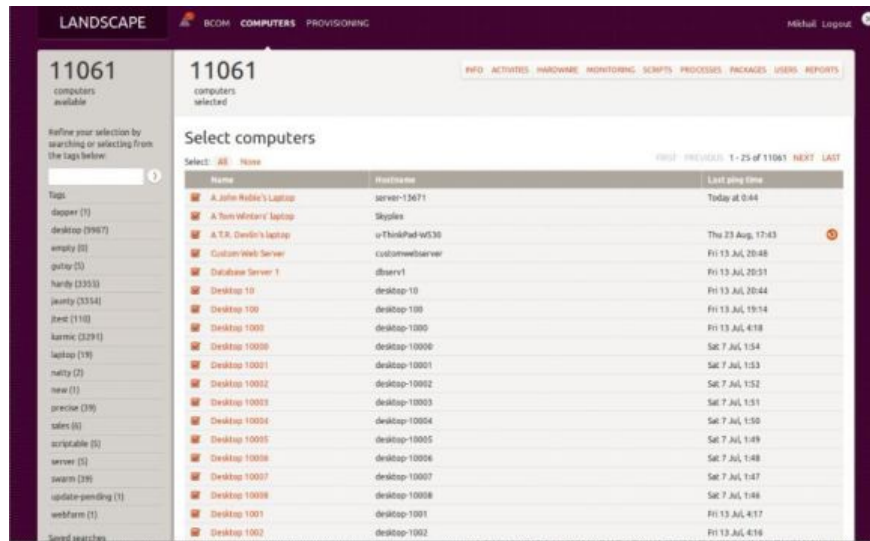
LANDSCAPE

BCOM COMPUTERS PROVISIONING

Mikhail Logout

11061
computers available

11061
computers selected

INFO ACTIVITIES HARDWARE MONITORING SCRIPTS PROCESSES PACKAGES USERS REPORTS

Refine your selection by searching or selecting from the tags below:

Tags
dapper (1)
desktop (9987)
empty (0)
gutsy (5)
hardy (3355)
jaunty (3554)
jtest (110)
karmic (3291)
laptop (19)
natty (2)
new (1)
precise (39)
sales (6)
scriptable (5)
server (5)
swarm (39)
update-pending (1)
webfarm (1)

Saved searches

Select computers

Select: All None

FIRST PREVIOUS 1 - 25 of 11061 NEXT LAST

| Name | Hostname | Last ping time |
|---|---|---|
| A John Noble's Laptop | server-13671 | Today at 0:44 |
| A Tom Winters' laptop | Skyplex | |
| A T.R. Devlin's laptop | u-ThinkPad-W530 | Thu 23 Aug, 17:43 |
| Custom Web Server | customwebserver | Fri 13 Jul, 20:48 |
| Database Server 1 | dbserv1 | Fri 13 Jul, 20:51 |
| Desktop 10 | desktop-10 | Fri 13 Jul, 20:44 |
| Desktop 100 | desktop-100 | Fri 13 Jul, 19:14 |
| Desktop 1000 | desktop-1000 | Fri 13 Jul, 4:18 |
| Desktop 10000 | desktop-10000 | Sat 7 Jul, 1:54 |
| Desktop 10001 | desktop-10001 | Sat 7 Jul, 1:53 |
| Desktop 10002 | desktop-10002 | Sat 7 Jul, 1:52 |
| Desktop 10003 | desktop-10003 | Sat 7 Jul, 1:51 |
| Desktop 10004 | desktop-10004 | Sat 7 Jul, 1:50 |
| Desktop 10005 | desktop-10005 | Sat 7 Jul, 1:49 |
| Desktop 10006 | desktop-10006 | Sat 7 Jul, 1:48 |
| Desktop 10007 | desktop-10007 | Sat 7 Jul, 1:47 |
| Desktop 10008 | desktop-10008 | Sat 7 Jul, 1:46 |
| Desktop 1001 | desktop-1001 | Fri 13 Jul, 4:17 |
| Desktop 1002 | desktop-1002 | Fri 13 Jul, 4:16 |